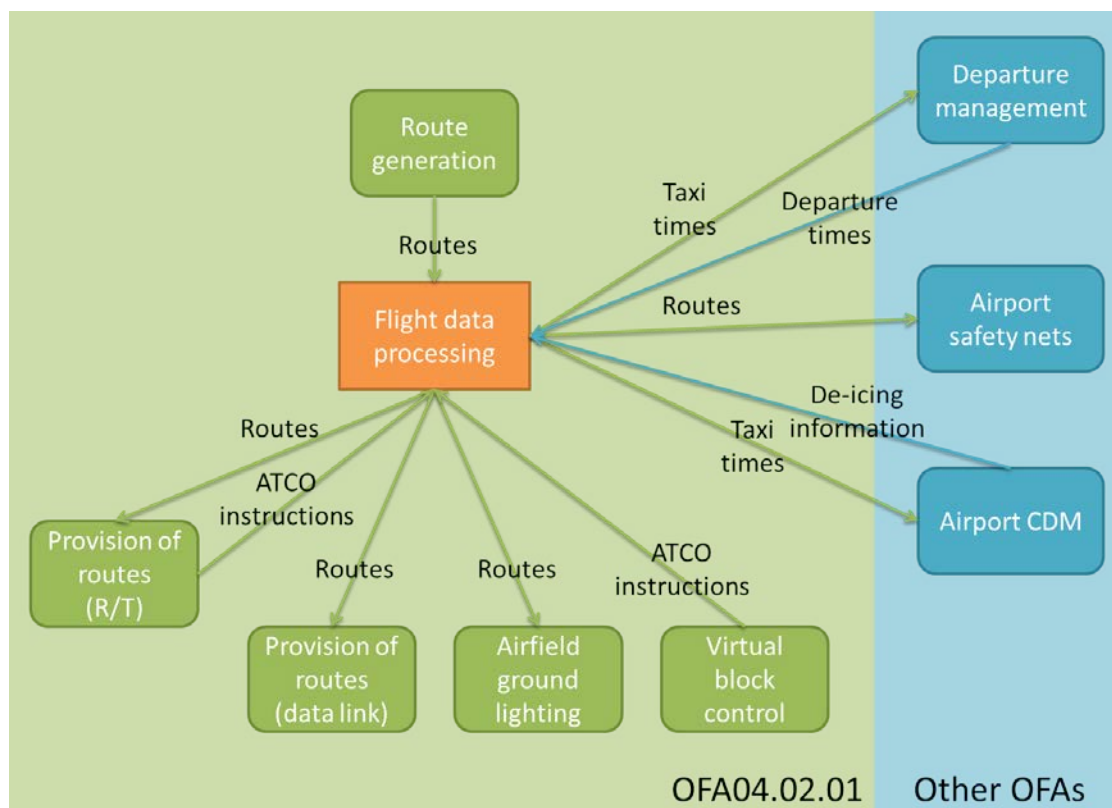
Route generation

Routes

Flight data processing

Departure management

Taxi times

Departure times

Routes

Airport safety nets

De-icing information

Taxi times

Airport CDM

Routes

ATCO instructions

Provision of routes (R/T)

Routes

Provision of routes (data link)

Routes

Airfield ground lighting

ATCO instructions

Virtual block control

OFA04.02.01

Other OFAs